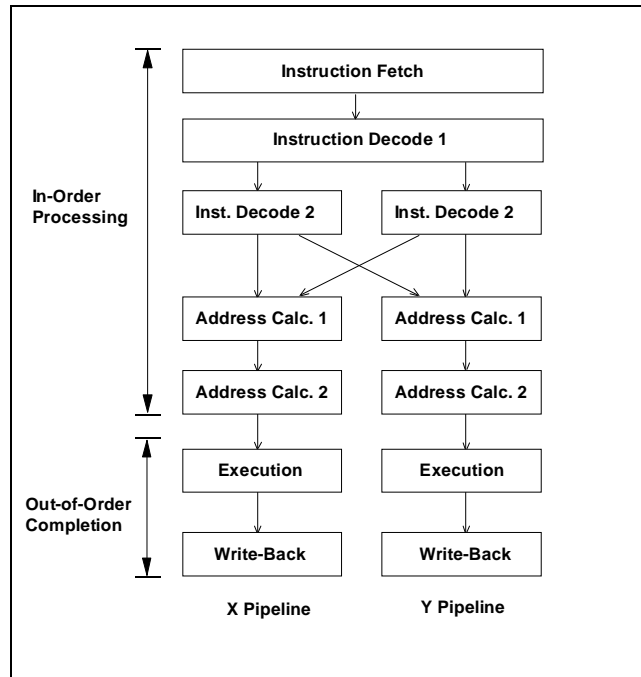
Instruction Fetch

Instruction Decode 1

In-Order Processing

Inst. Decode 2

Inst. Decode 2

Address Calc. 1

Address Calc. 1

Address Calc. 2

Address Calc. 2

Out-of-Order Completion

Execution

Execution

Write-Back

Write-Back

X Pipeline

Y Pipeline